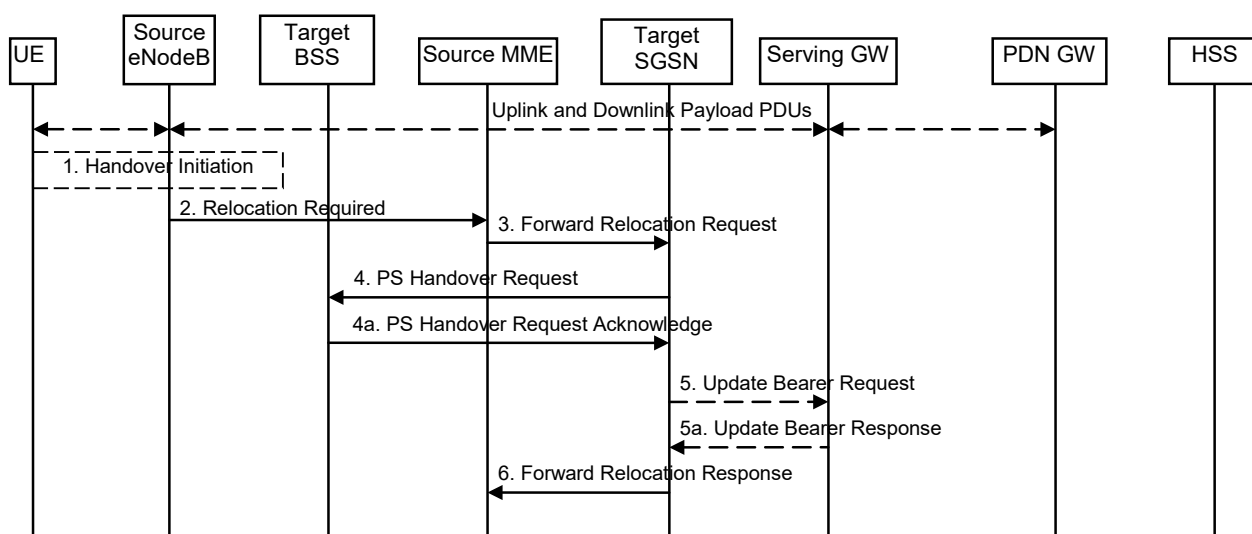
UE

Source eNodeB

Target BSS

Source MME

Target SGSN

Serving GW

PDN GW

HSS

Uplink and Downlink Payload PDUs

1. Handover Initiation

2. Relocation Required

3. Forward Relocation Request

4. PS Handover Request

4a. PS Handover Request Acknowledge

5. Update Bearer Request

5a. Update Bearer Response

6. Forward Relocation Response